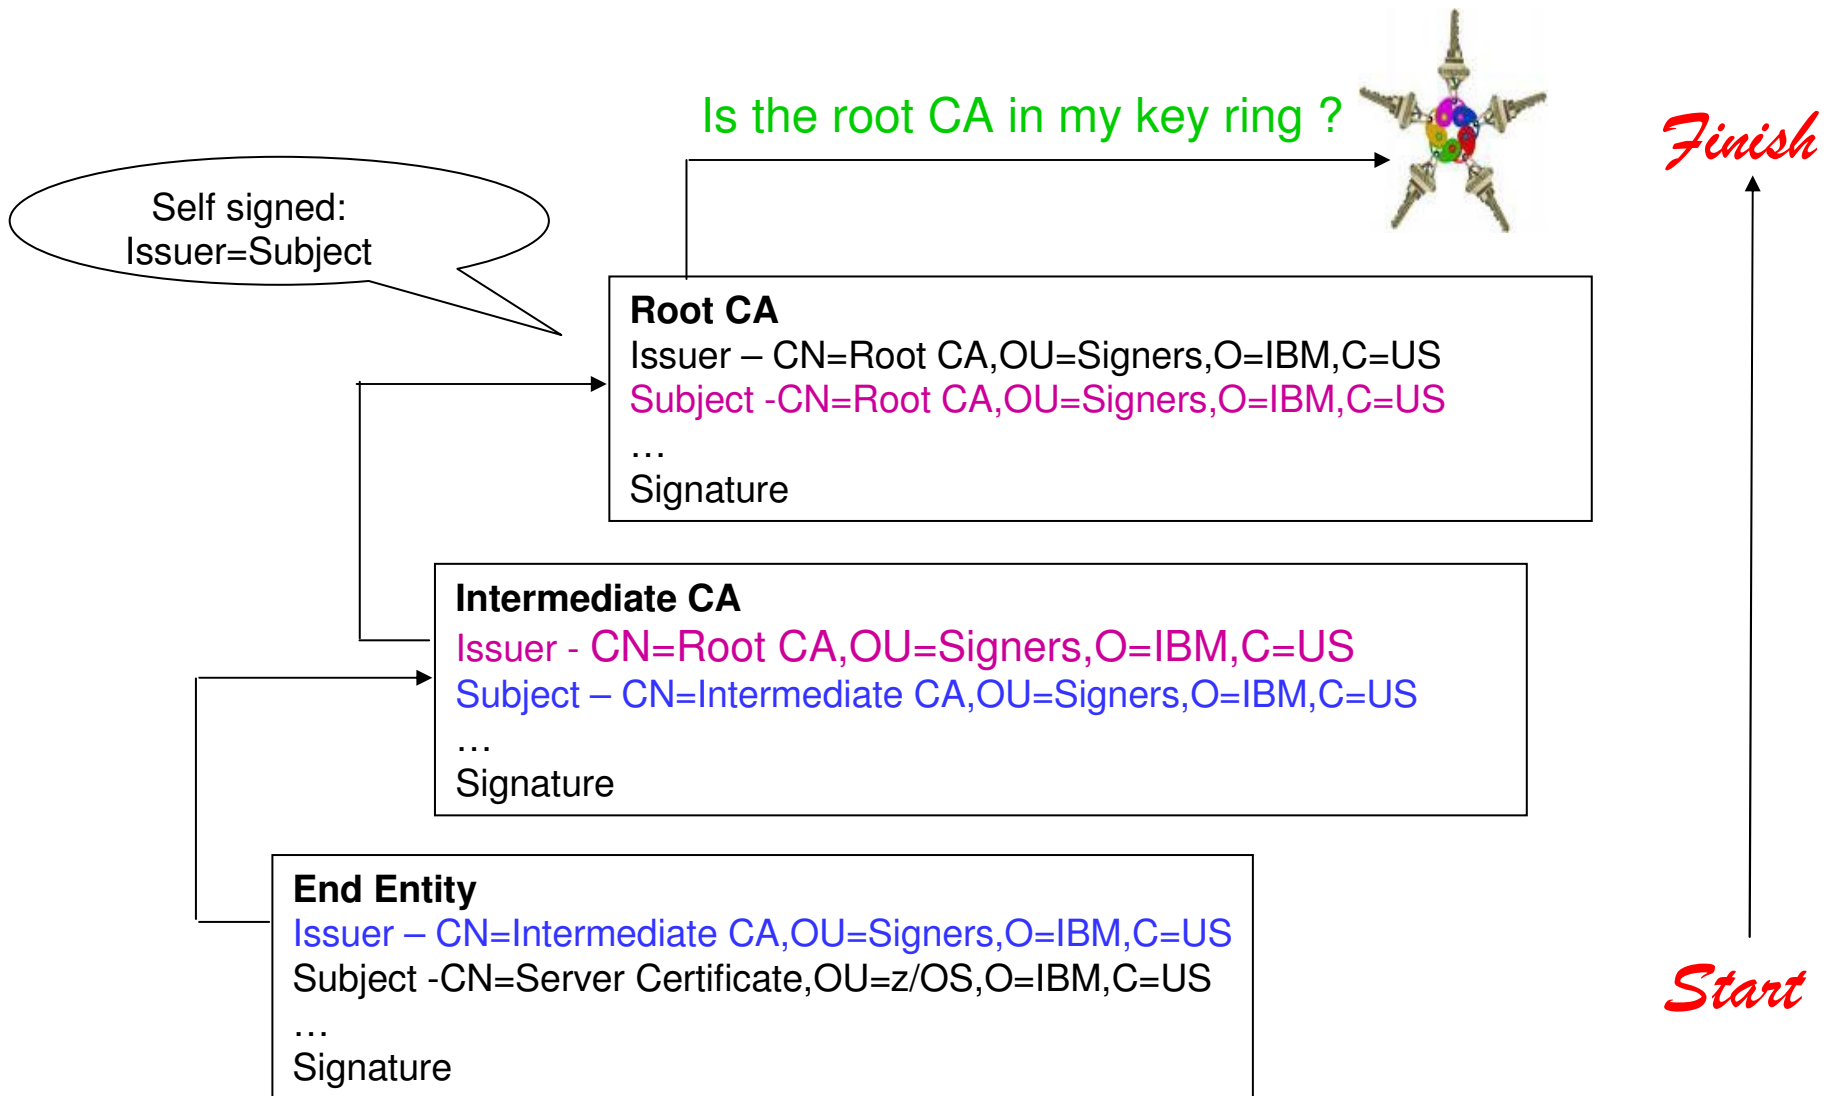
Is the root CA in my key ring ?

Finish

Self signed:
Issuer=Subject

Root CA
Issuer – CN=Root CA,OU=Signers,O=IBM,C=US
Subject -CN=Root CA,OU=Signers,O=IBM,C=US
…
Signature

Intermediate CA
Issuer - CN=Root CA,OU=Signers,O=IBM,C=US
Subject – CN=Intermediate CA,OU=Signers,O=IBM,C=US
…
Signature

End Entity
Issuer – CN=Intermediate CA,OU=Signers,O=IBM,C=US
Subject -CN=Server Certificate,OU=z/OS,O=IBM,C=US
…
Signature

Start